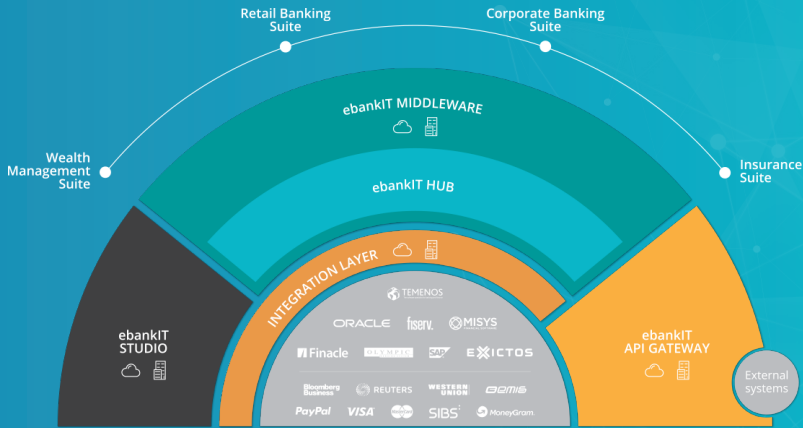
Retail Banking Suite

Corporate Banking Suite

Wealth Management Suite

Insurance Suite

ebankIT MIDDLEWARE

ebankIT HUB

INTEGRATION LAYER

ebankIT STUDIO

ebankIT API GATEWAY

External systems

TEMENOS

ORACLE fiserv. MISYS

Finacle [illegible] SAP EXICTOS

Bloomberg Business REUTERS WESTERN UNION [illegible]

PayPal VISA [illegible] SIBS MoneyGram.